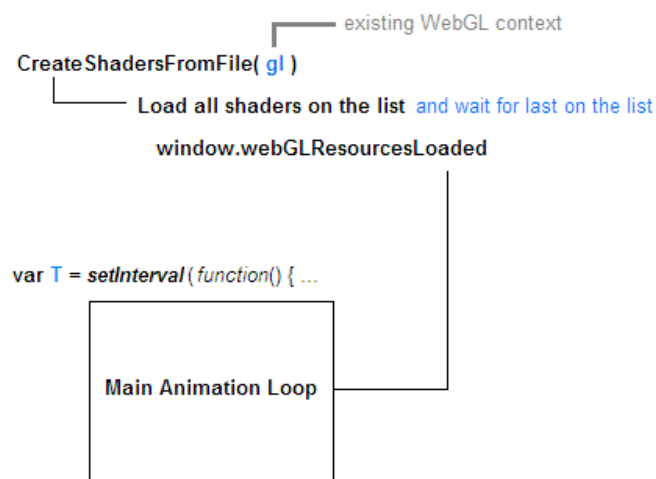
existing WebGL context

CreateShadersFromFile( gl )

Load all shaders on the list and wait for last on the list

window.webGLResourcesLoaded

var T = setInterval ( function() { ...

Main Animation Loop